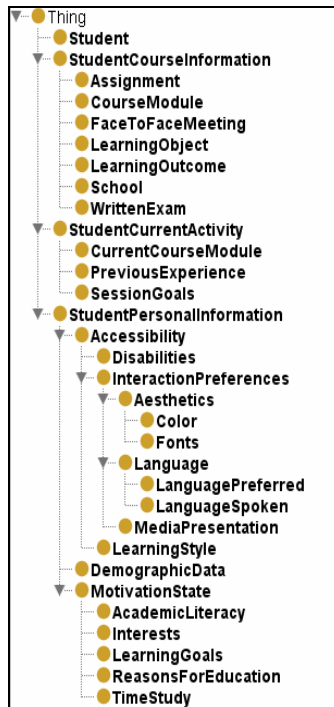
Thing
Student
StudentCourseInformation
Assignment
CourseModule
FaceToFaceMeeting
LearningObject
LearningOutcome
School
WrittenExam
StudentCurrentActivity
CurrentCourseModule
PreviousExperience
SessionGoals
StudentPersonalInformation
Accessibility
Disabilities
InteractionPreferences
Aesthetics
Color
Fonts
Language
LanguagePreferred
LanguageSpoken
MediaPresentation
LearningStyle
DemographicData
MotivationState
AcademicLiteracy
Interests
LearningGoals
ReasonsForEducation
TimeStudy